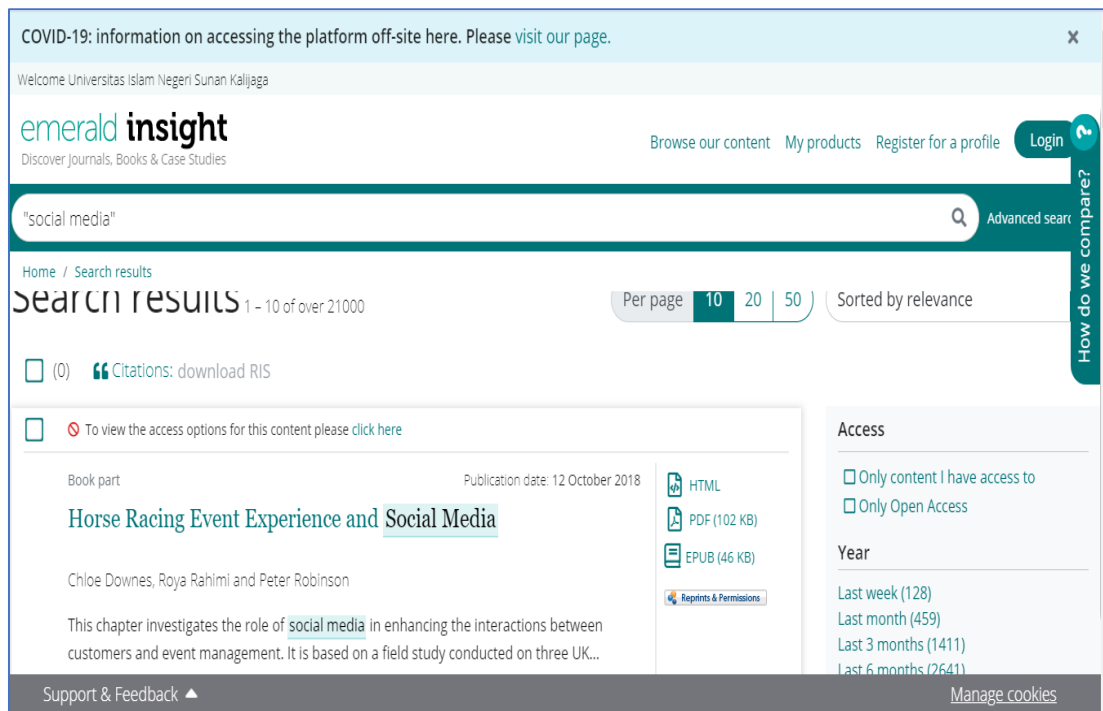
COVID-19: information on accessing the platform off-site here. Please visit our page.

×

Welcome Universitas Islam Negeri Sunan Kalijaga

emerald insight
Discover Journals, Books & Case Studies

Browse our content My products Register for a profile Login

How do we compare?

"social media"

Advanced searc

Home / Search results

Search results 1 – 10 of over 21000

Per page 10 20 50

Sorted by relevance

(0) Citations: download RIS

To view the access options for this content please click here

Book part

Publication date: 12 October 2018

Horse Racing Event Experience and Social Media

Chloe Downes, Roya Rahimi and Peter Robinson

This chapter investigates the role of social media in enhancing the interactions between customers and event management. It is based on a field study conducted on three UK...

HTML

PDF (102 KB)

EPUB (46 KB)

Reprints & Permissions

Access

Only content I have access to

Only Open Access

Year

Last week (128)

Last month (459)

Last 3 months (1411)

Last 6 months (2641)

Support & Feedback

Manage cookies